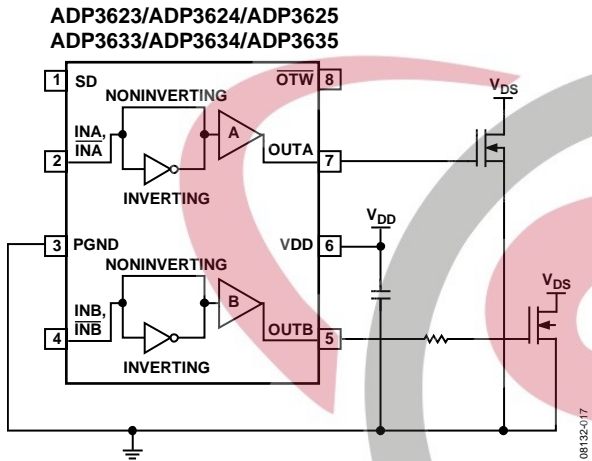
ADP3623/ADP3624/ADP3625
ADP3633/ADP3634/ADP3635

1 SD
$\overline{OTW}$ 8
NONINVERTING
INA, $\overline{INA}$
2
A
OUTA 7
INVERTING
$V_{DS}$
$V_{DD}$
3 PGND
VDD 6
NONINVERTING
INB, $\overline{INB}$
4
B
OUTB 5
INVERTING
$V_{DS}$
08132-017